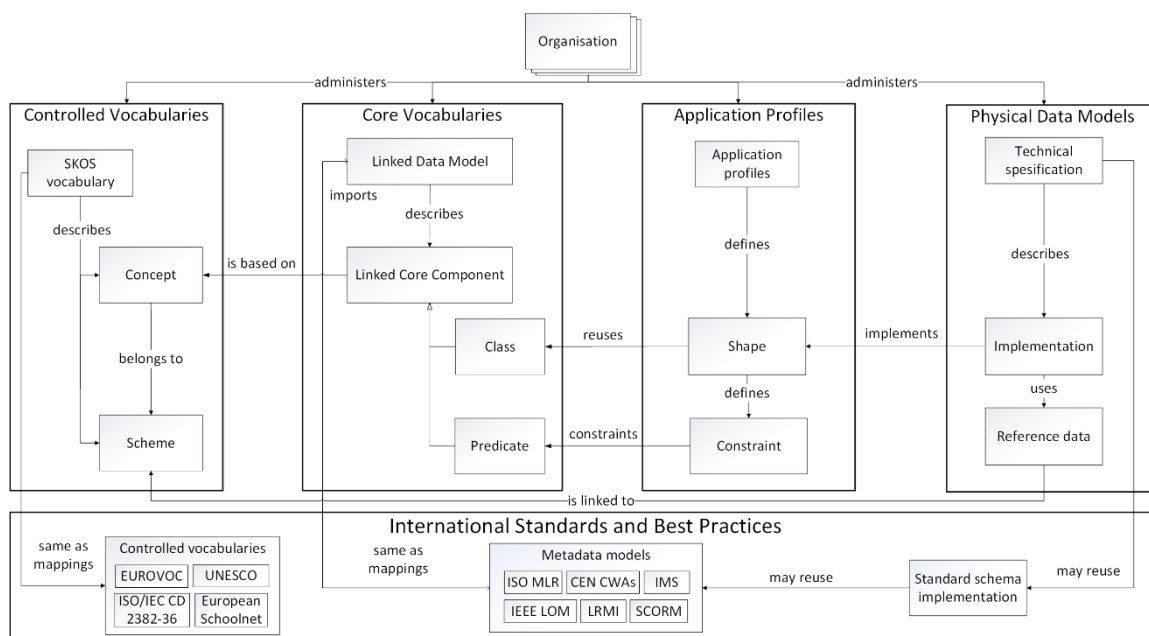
Organisation

administers

administers

Controlled Vocabularies

SKOS vocabulary

describes

Concept

belongs to

Scheme

Core Vocabularies

Linked Data Model

imports

describes

is based on

Linked Core Component

Class

Predicate

Application Profiles

Application profiles

defines

reuses

Shape

defines

constraints

Constraint

Physical Data Models

Technical spesification

describes

implements

Implementation

uses

Reference data

is linked to

International Standards and Best Practices

same as mappings

Controlled vocabularies

| EUROVOC | UNESCO |
|---|---|
| ISO/IEC CD 2382-36 | European Schoolnet |

same as mappings

Metadata models

| ISO MLR | CEN CWAs | IMS |
|---|---|---|
| IEEE LOM | LRMI | SCORM |

may reuse

Standard schema implementation

may reuse